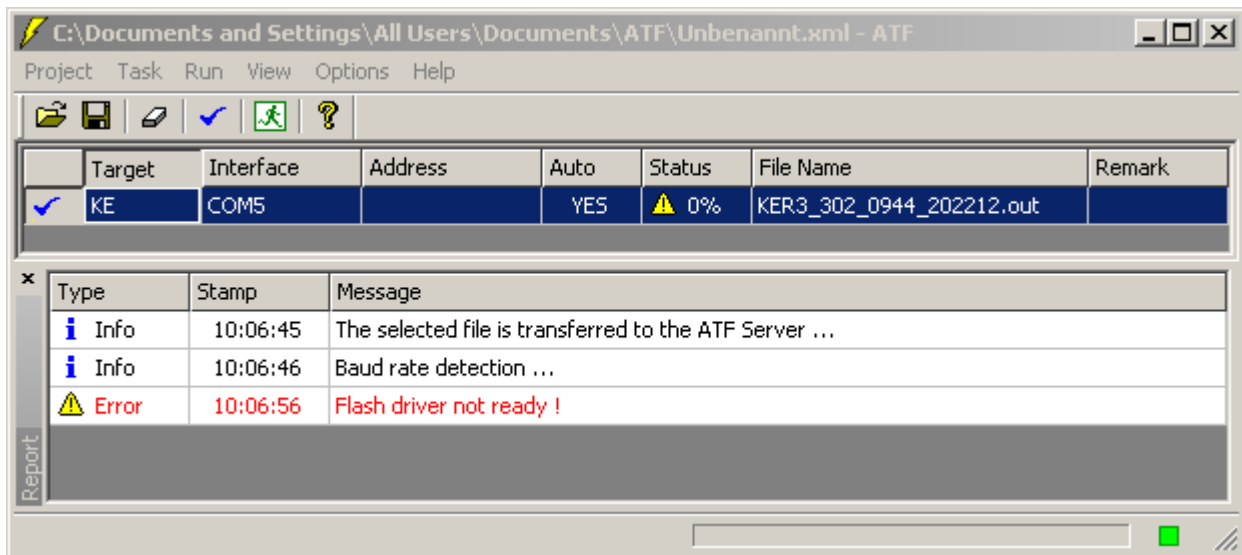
C:\Documents and Settings\All Users\Documents\ATF\Unbenannt.xml - ATF

Project Task Run View Options Help

| | Target | Interface | Address | Auto | Status | File Name | Remark |
|---|---|---|---|---|---|---|---|
| ✓ | KE | COM5 | | YES | 0% | KER3_302_0944_202212.out | |

×

| Type | Stamp | Message |
|---|---|---|
| Info | 10:06:45 | The selected file is transferred to the ATF Server ... |
| Info | 10:06:46 | Baud rate detection ... |
| Error | 10:06:56 | Flash driver not ready ! |

Report